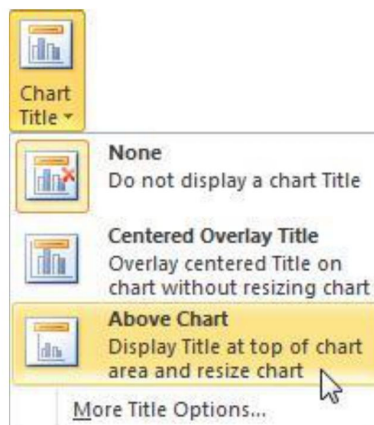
Chart Title

None
Do not display a chart Title

Centered Overlay Title
Overlay centered Title on chart without resizing chart

Above Chart
Display Title at top of chart area and resize chart

More Title Options...